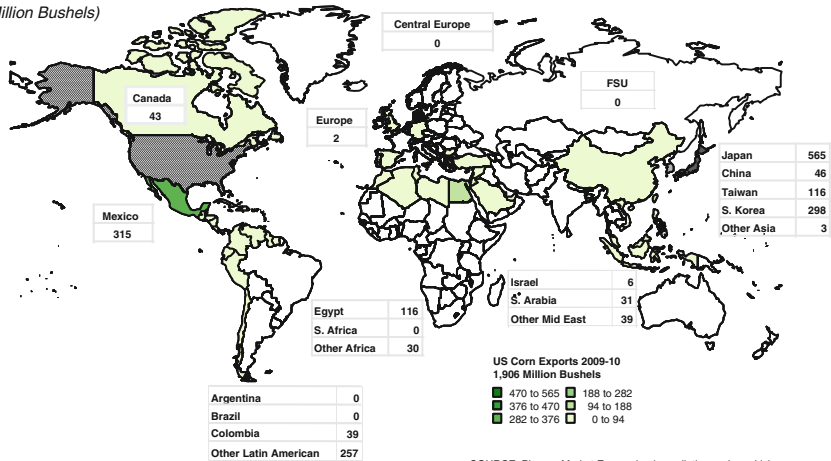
illion Bushels)

| Central Europe |
|---|
| 0 |

| FSU |
|---|
| 0 |

| Canada |
|---|
| 43 |

| Europe |
|---|
| 2 |

| Japan | 565 |
|---|---|
| China | 46 |
| Taiwan | 116 |
| S. Korea | 298 |
| Other Asia | 3 |

| Mexico |
|---|
| 315 |

| Israel | 6 |
|---|---|
| S. Arabia | 31 |
| Other Mid East | 39 |

| Egypt | 116 |
|---|---|
| S. Africa | 0 |
| Other Africa | 30 |

US Corn Exports 2009-10
1,906 Million Bushels

470 to 565
376 to 470
282 to 376
188 to 282
94 to 188
0 to 94

| Argentina | 0 |
|---|---|
| Brazil | 0 |
| Colombia | 39 |
| Other Latin American | 257 |

SOURCE: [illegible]